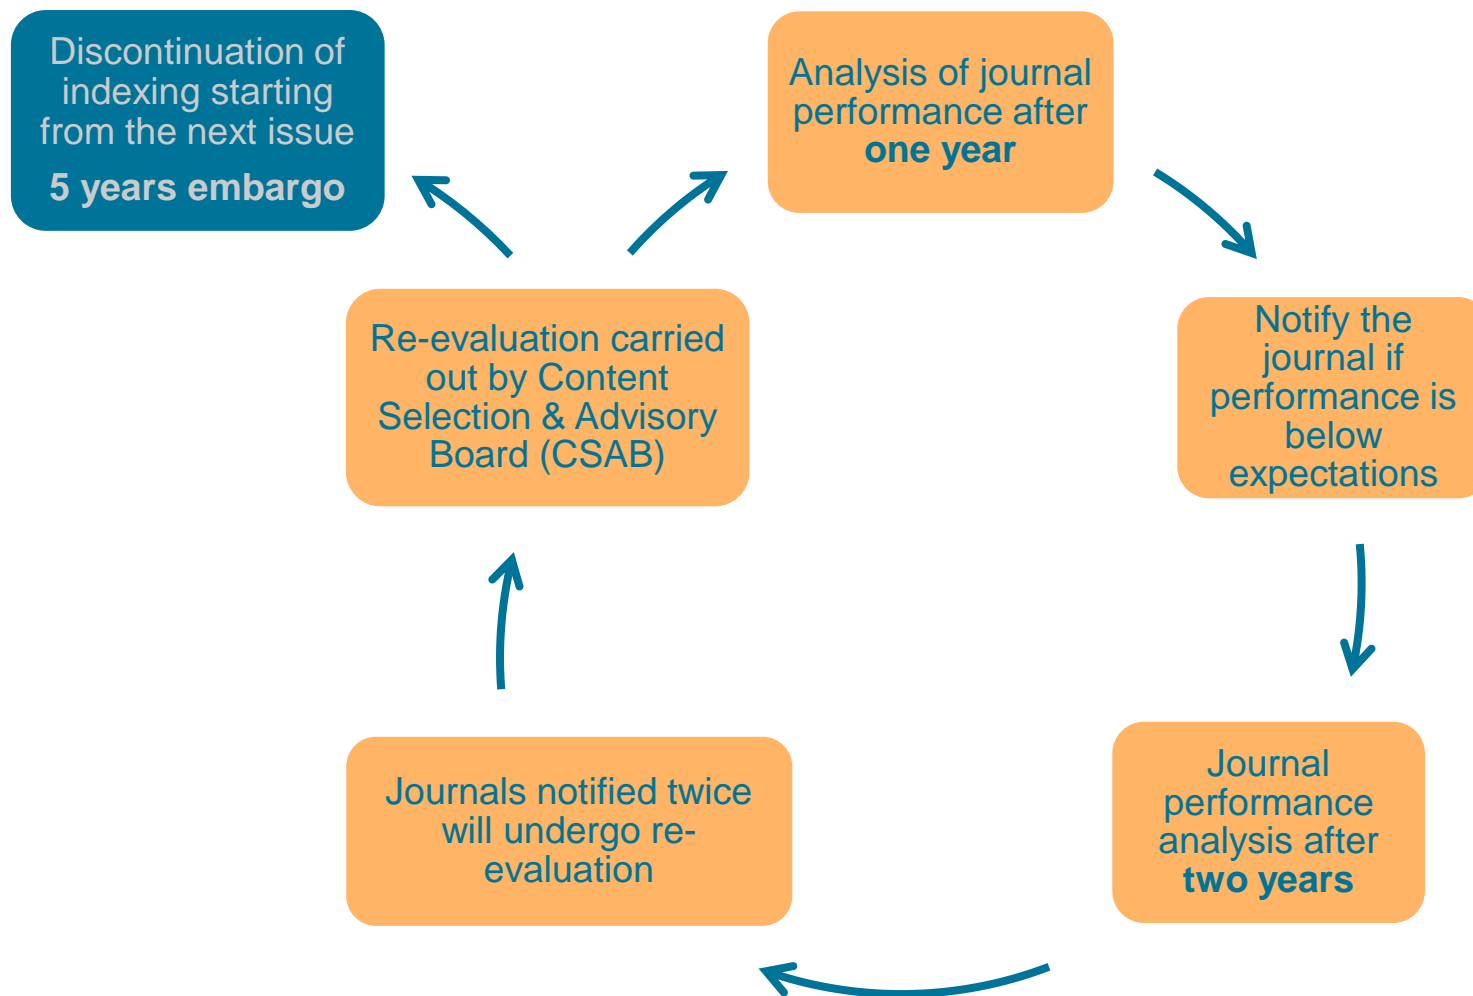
Discontinuation of indexing starting from the next issue

**5 years embargo**

Analysis of journal performance after **one year**

Notify the journal if performance is below expectations

Journal performance analysis after **two years**

Journals notified twice will undergo re-evaluation

Re-evaluation carried out by Content Selection & Advisory Board (CSAB)